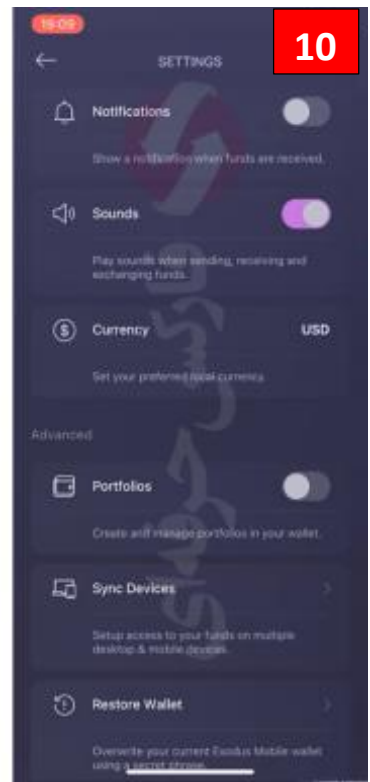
19:09

10

SETTINGS

Notifications

Show a notification when funds are received.

Sounds

Play sounds when sending, receiving and exchanging funds.

Currency

USD

Set your preferred local currency.

Advanced

Portfolios

Create and manage portfolios in your wallet.

Sync Devices

Setup access to your funds on multiple desktop & mobile devices.

Restore Wallet

Overwrite your current Exodus Mobile wallet using a secret phrase.